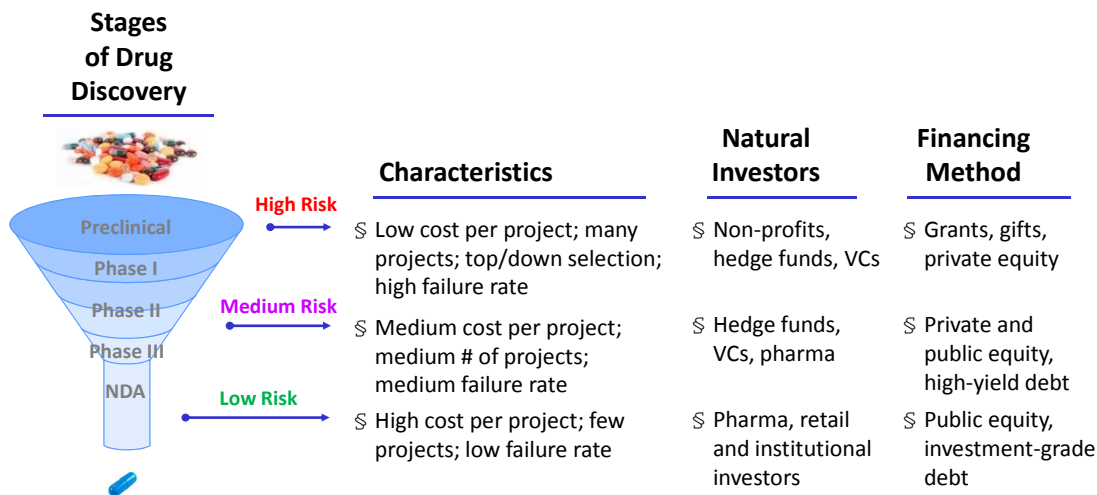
Stages of Drug Discovery

Preclinical
Phase I
Phase II
Phase III
NDA

High Risk
Medium Risk
Low Risk

| Characteristics | Natural Investors | Financing Method |
|---|---|---|
| § Low cost per project; many projects; top/down selection; high failure rate | § Non-profits, hedge funds, VCs | § Grants, gifts, private equity |
| § Medium cost per project; medium # of projects; medium failure rate | § Hedge funds, VCs, pharma | § Private and public equity, high-yield debt |
| § High cost per project; few projects; low failure rate | § Pharma, retail and institutional investors | § Public equity, investment-grade debt |